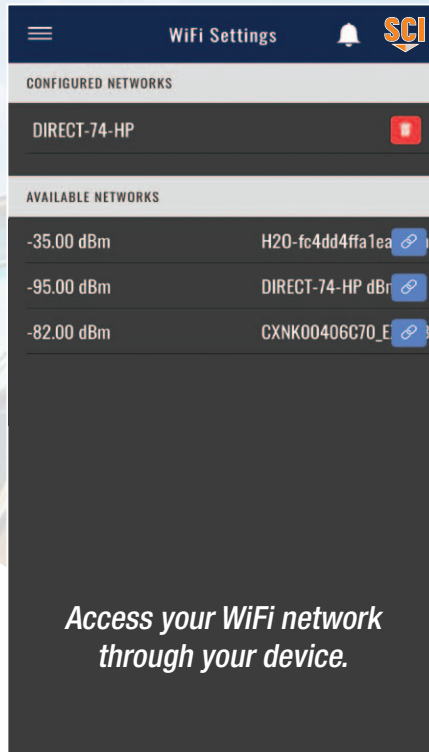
WiFi Settings

SCI

CONFIGURED NETWORKS

DIRECT-74-HP

AVAILABLE NETWORKS

-35.00 dBm H2O-fc4dd4ffa1ea

-95.00 dBm DIRECT-74-HP dBr

-82.00 dBm CXNK00406C70_E

Access your WiFi network through your device.